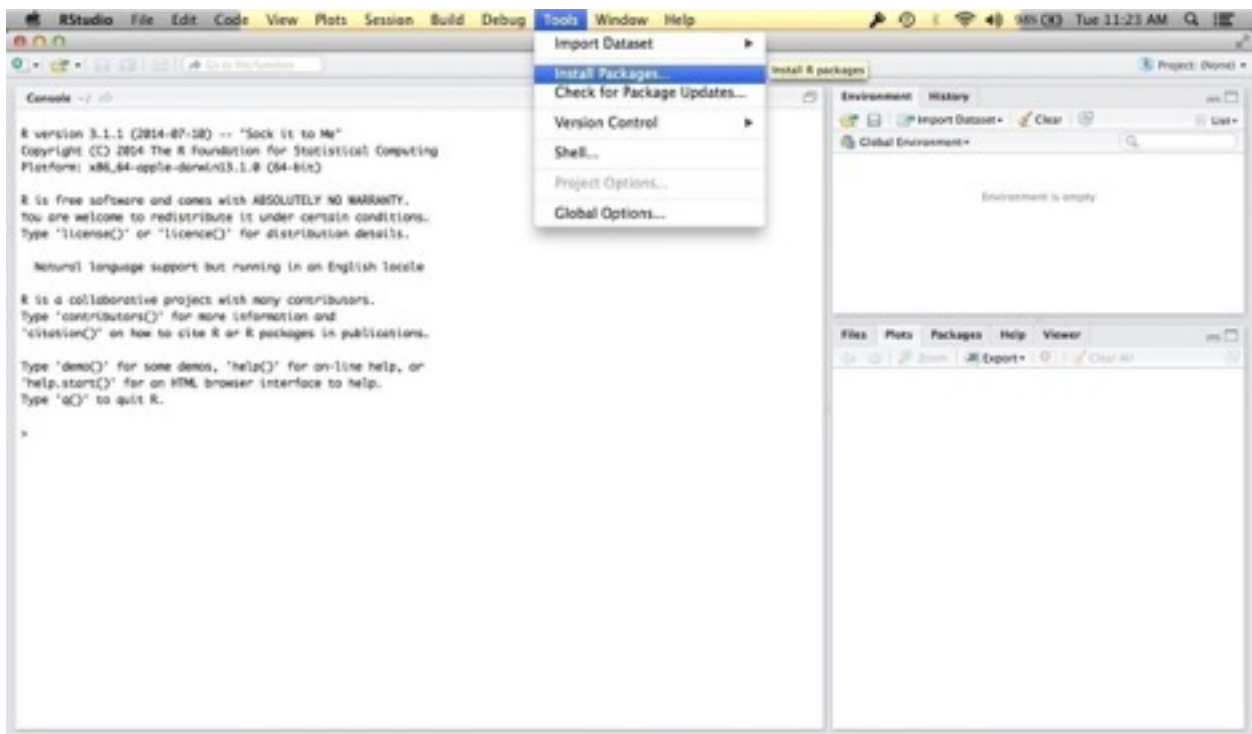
RStudio File Edit Code View Plots Session Build Debug Tools Window Help

Tue 11:23 AM

Go to file/function

Project: (None)

Import Dataset
Install Packages...
Check for Package Updates...
Version Control
Shell...
Project Options...
Global Options...

Install R packages

Console ~/

R version 3.1.1 (2014-07-10) -- "Sock it to Me"
Copyright (C) 2014 The R Foundation for Statistical Computing
Platform: x86_64-apple-darwin13.1.0 (64-bit)

R is free software and comes with ABSOLUTELY NO WARRANTY.
You are welcome to redistribute it under certain conditions.
Type 'license()' or 'licence()' for distribution details.

Natural language support but running in an English locale

R is a collaborative project with many contributors.
Type 'contributors()' for more information and
'citation()' on how to cite R or R packages in publications.

Type 'demo()' for some demos, 'help()' for on-line help, or
'help.start()' for an HTML browser interface to help.
Type 'q()' to quit R.

>

Environment History

Import Dataset Clear List

Global Environment

Environment is empty

Files Plots Packages Help Viewer

Zoom Export Clear All